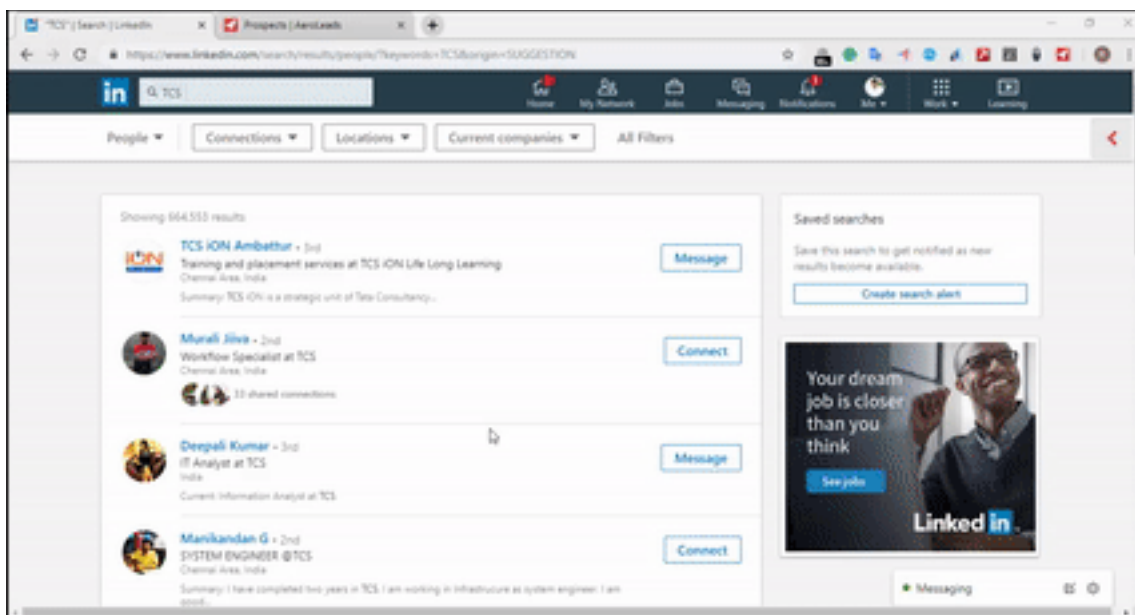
"TCS" | Search | LinkedIn ×
Prospects | AeroLeads ×

https://www.linkedin.com/search/results/people/?keywords=TCS&origin=SUGGESTION

in TCS
Home My Network Jobs Messaging Notifications Me ▾ Work ▾ Learning

People ▾ Connections ▾ Locations ▾ Current companies ▾ All Filters

Showing 664,553 results

TCS iON Ambattur • 3rd
Training and placement services at TCS iON Life Long Learning
Chennai Area, India
Summary: TCS iON is a strategic unit of Tata Consultancy...
Message

Murali Jiiva • 2nd
Workflow Specialist at TCS
Chennai Area, India
33 shared connections
Connect

Deepali Kumar • 3rd
IT Analyst at TCS
India
Current: Information Analyst at TCS
Message

Manikandan G • 2nd
SYSTEM ENGINEER @TCS
Chennai Area, India
Summary: I have completed two years in TCS. I am working in Infrastructure as system engineer. I am good...
Connect

Saved searches
Save this search to get notified as new results become available.
Create search alert

Your dream job is closer than you think
See jobs
LinkedIn

• Messaging